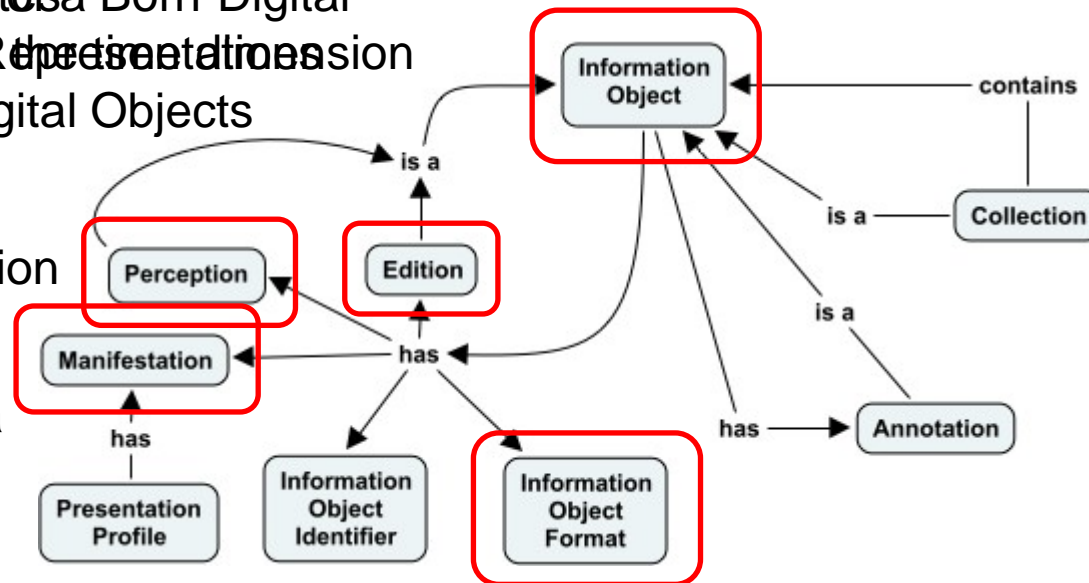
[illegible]sa Born Digital
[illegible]

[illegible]gital Objects

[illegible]ion

Information Object

contains

is a

is a

Collection

Perception

Edition

is a

Manifestation

has

has

has

Annotation

has

Presentation Profile

Information Object Identifier

Information Object Format